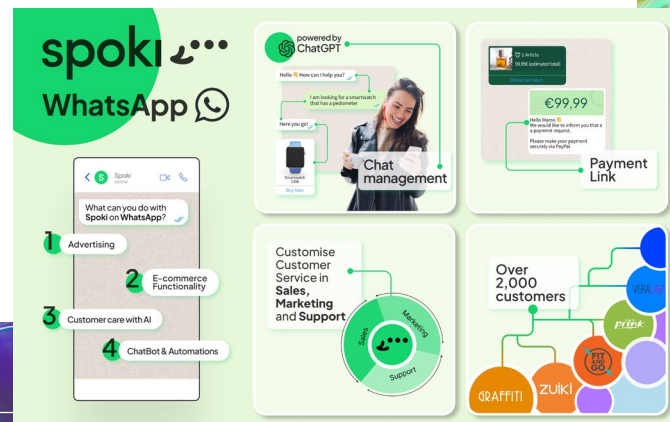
spoki

WhatsApp

Spoki
online

What can you do with Spoki on WhatsApp?

1 Advertising

2 E-commerce Functionality

3 Customer care with AI

4 ChatBot & Automations

powered by ChatGPT

Hello 👋 How can I help you?

I am looking for a smartwatch that has a pedometer

Here you go!

Smartwatch
Buy Now

Chat management

1 Article
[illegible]

Show cart

€99,99

Hello Marco 👋
We would like to inform you that a payment request.

Please make your payment securely via PayPal.

Payment Link

Customise Customer Service in Sales, Marketing and Support

Sales

Marketing

Support

Over 2,000 customers

VERALAB

prink

FIT AND GO

ZUIKI

GRAFFITI